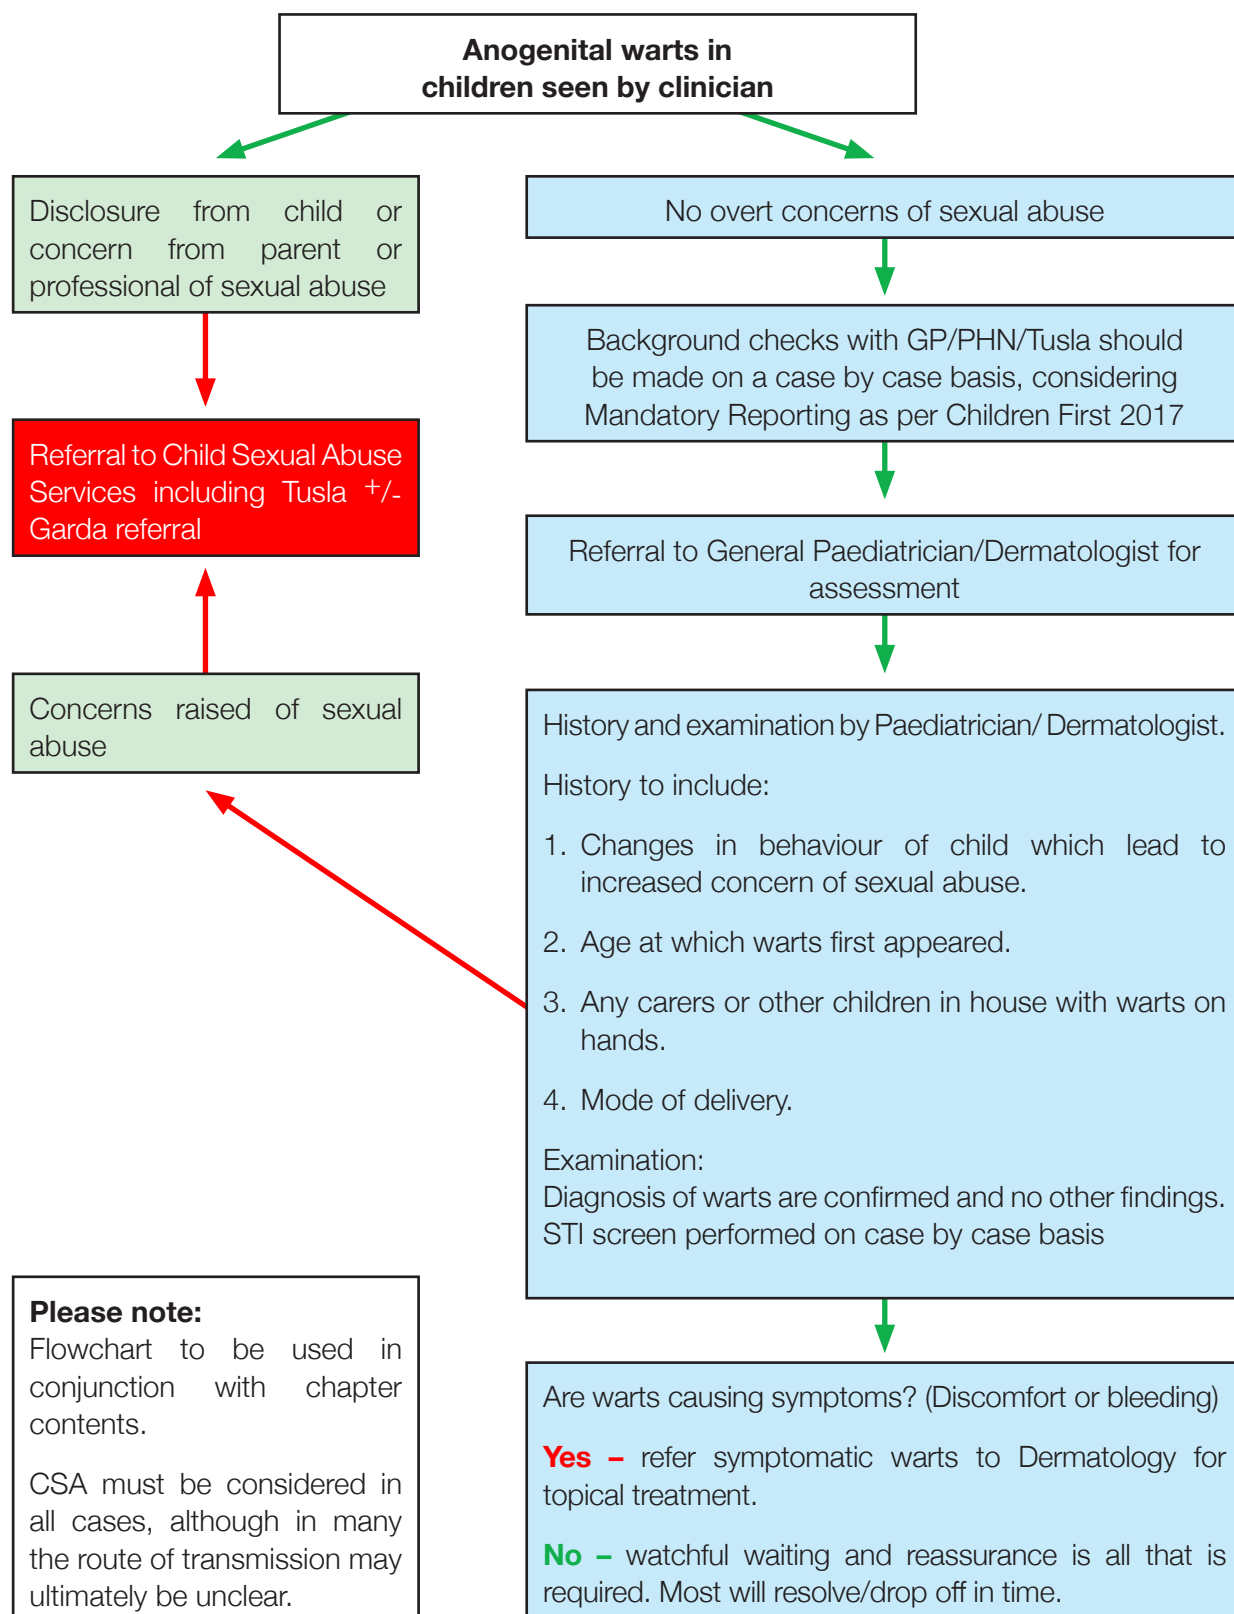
Anogenital warts in children seen by clinician

Disclosure from child or concern from parent or professional of sexual abuse

Referral to Child Sexual Abuse Services including Tusla +/- Garda referral

Concerns raised of sexual abuse

No overt concerns of sexual abuse

Background checks with GP/PHN/Tusla should be made on a case by case basis, considering Mandatory Reporting as per Children First 2017

Referral to General Paediatrician/Dermatologist for assessment

History and examination by Paediatrician/ Dermatologist.

History to include:

1. Changes in behaviour of child which lead to increased concern of sexual abuse.

2. Age at which warts first appeared.

3. Any carers or other children in house with warts on hands.

4. Mode of delivery.

Examination:
Diagnosis of warts are confirmed and no other findings.
STI screen performed on case by case basis

Are warts causing symptoms? (Discomfort or bleeding)

Yes – refer symptomatic warts to Dermatology for topical treatment.

No – watchful waiting and reassurance is all that is required. Most will resolve/drop off in time.

Please note:
Flowchart to be used in conjunction with chapter contents.

CSA must be considered in all cases, although in many the route of transmission may ultimately be unclear.